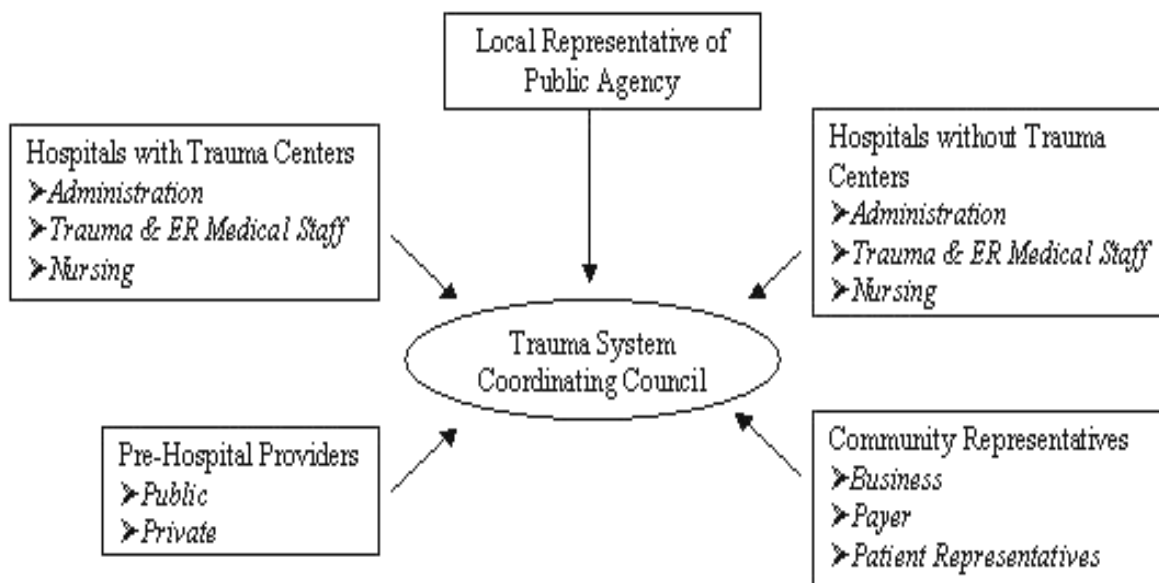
Local Representative of Public Agency

Hospitals with Trauma Centers
➢Administration
➢Trauma & ER Medical Staff
➢Nursing

Hospitals without Trauma Centers
➢Administration
➢Trauma & ER Medical Staff
➢Nursing

Trauma System Coordinating Council

Pre-Hospital Providers
➢Public
➢Private

Community Representatives
➢Business
➢Payer
➢Patient Representatives